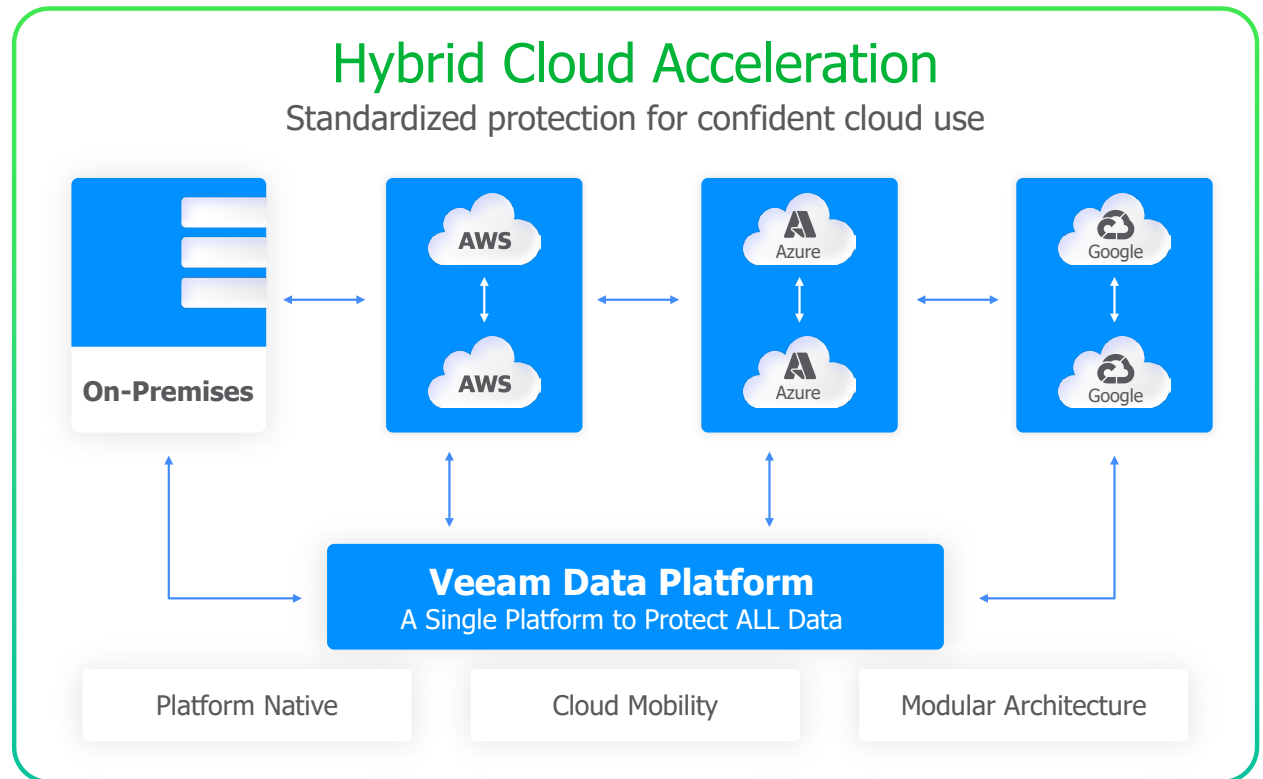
Hybrid Cloud Acceleration
Standardized protection for confident cloud use

On-Premises

AWS

AWS

Azure

Azure

Google

Google

Veeam Data Platform
A Single Platform to Protect ALL Data

Platform Native

Cloud Mobility

Modular Architecture